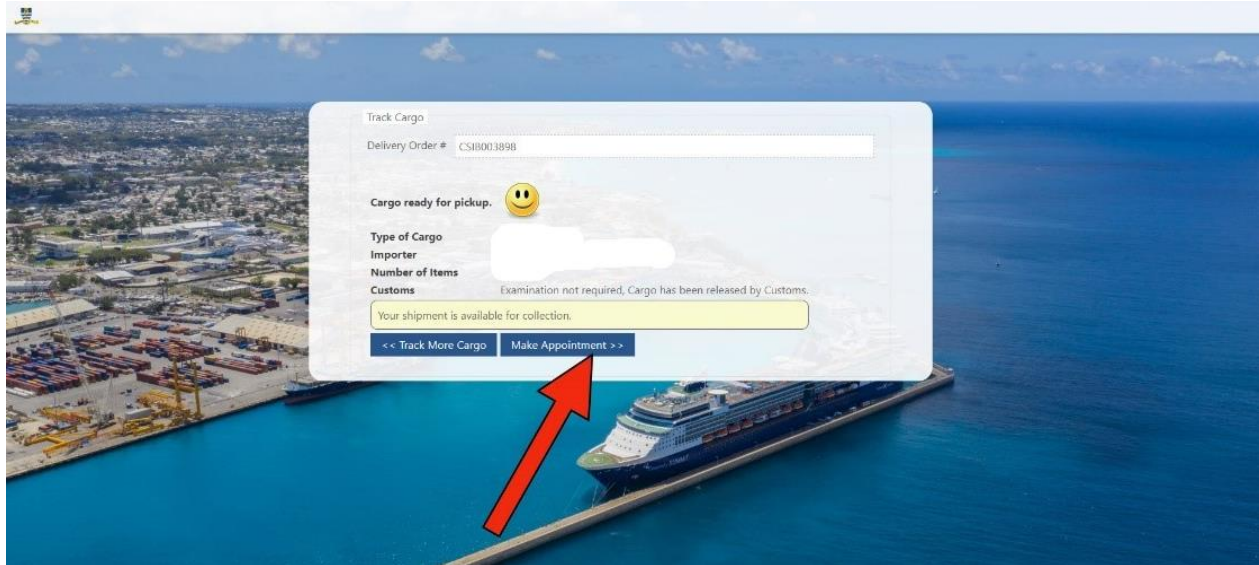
Track Cargo

Delivery Order # CSI8003898

Cargo ready for pickup.

Type of Cargo
Importer
Number of Items
Customs Examination not required, Cargo has been released by Customs.

Your shipment is available for collection.

<< Track More Cargo
Make Appointment >>